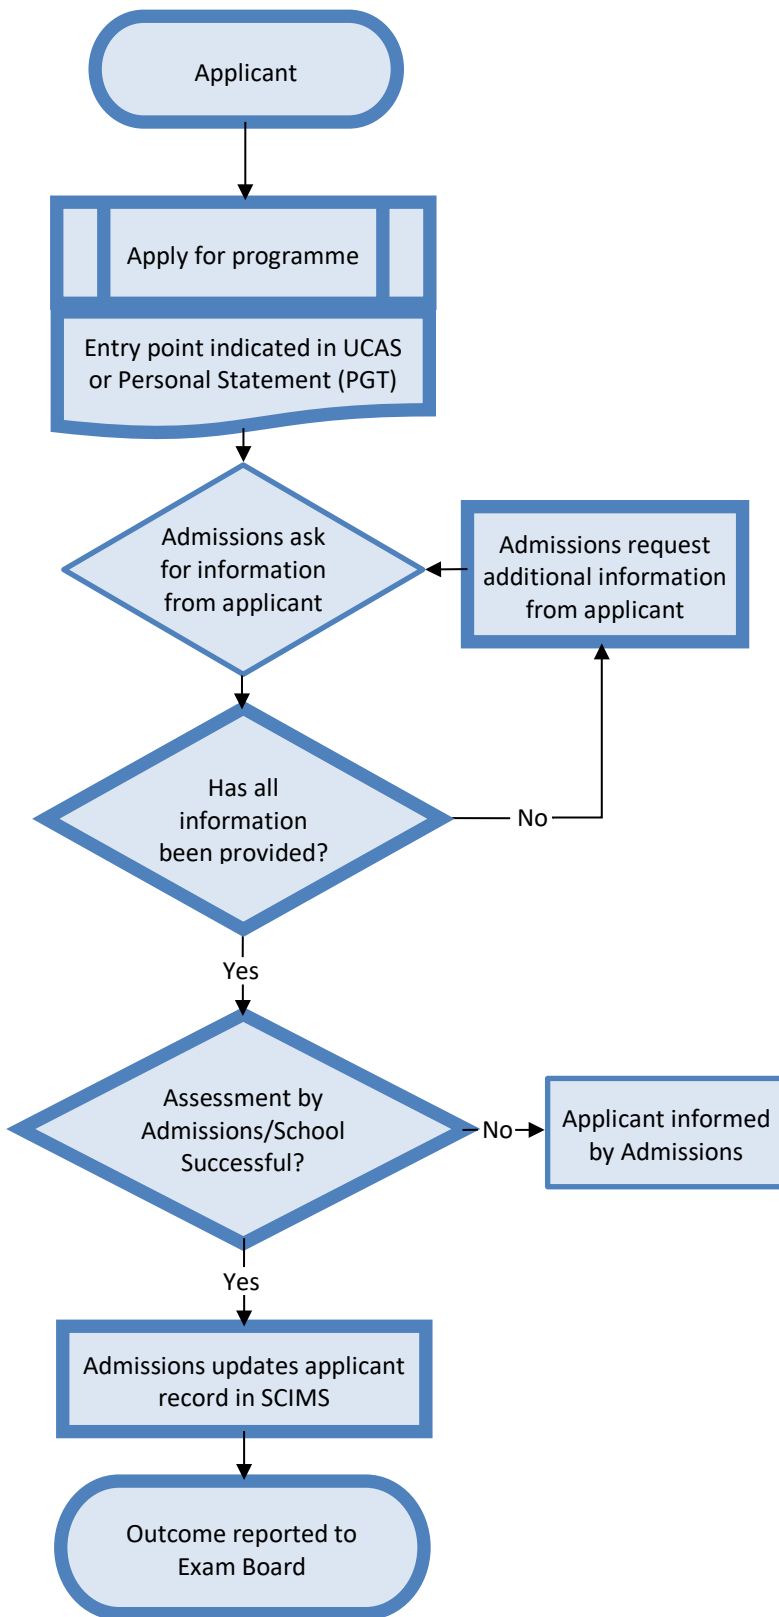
Applicant

Apply for programme

Entry point indicated in UCAS or Personal Statement (PGT)

Admissions ask for information from applicant

Admissions request additional information from applicant

Has all information been provided?

No

Yes

Assessment by Admissions/School Successful?

No

Applicant informed by Admissions

Yes

Admissions updates applicant record in SCIMS

Outcome reported to Exam Board